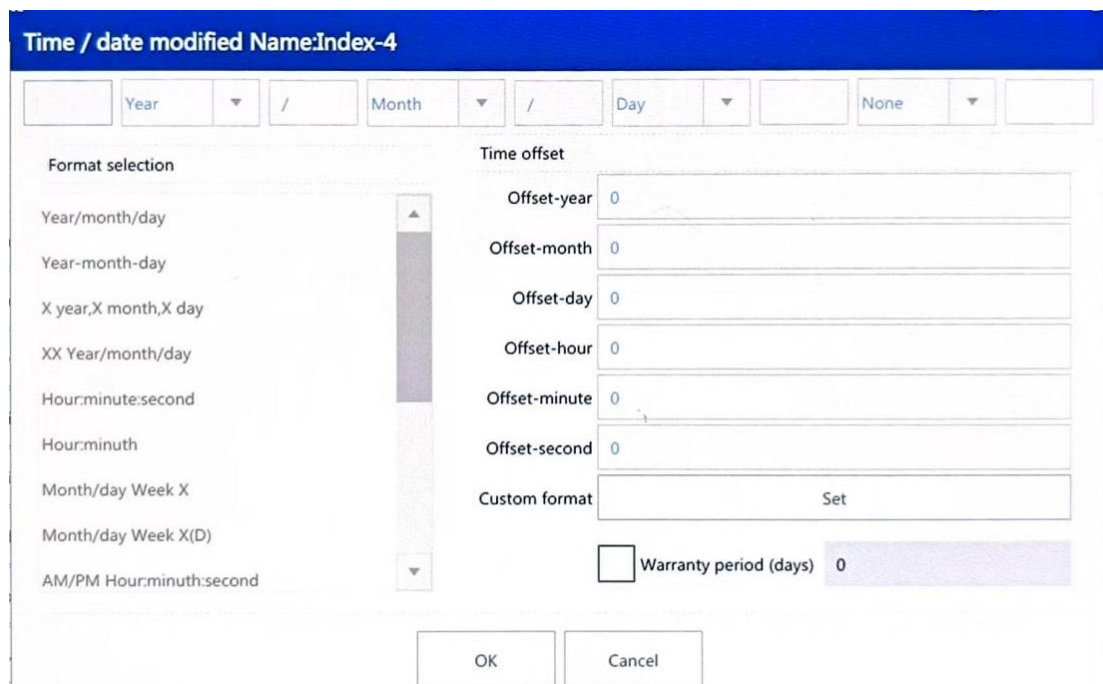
Time / date modified Name:Index-4

Year / Month / Day None

Format selection

Year/month/day
Year-month-day
X year,X month,X day
XX Year/month/day
Hour:minute:second
Hour:minuth
Month/day Week X
Month/day Week X(D)
AM/PM Hour:minuth:second

Time offset

Offset-year 0
Offset-month 0
Offset-day 0
Offset-hour 0
Offset-minute 0
Offset-second 0
Custom format Set

Warranty period (days) 0

OK Cancel